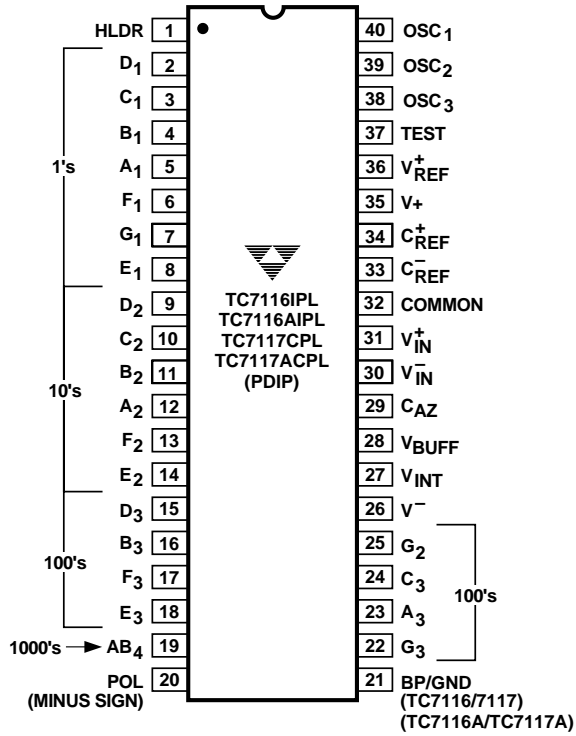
HLDR 1
$D_1$ 2
$C_1$ 3
$B_1$ 4
1's
$A_1$ 5
$F_1$ 6
$G_1$ 7
$E_1$ 8
$D_2$ 9
$C_2$ 10
$B_2$ 11
10's
$A_2$ 12
$F_2$ 13
$E_2$ 14
$D_3$ 15
$B_3$ 16
100's
$F_3$ 17
$E_3$ 18
1000's → $AB_4$ 19
POL (MINUS SIGN) 20

TC7116IPL
TC7116AIPL
TC7117CPL
TC7117ACPL
(PDIP)

40 $OSC_1$
39 $OSC_2$
38 $OSC_3$
37 TEST
36 $V^+_{REF}$
35 V+
34 $C^+_{REF}$
33 $C^-_{REF}$
32 COMMON
31 $V^+_{IN}$
30 $V^-_{IN}$
29 $C_{AZ}$
28 $V_{BUFF}$
27 $V_{INT}$
26 $V^-$
25 $G_2$
24 $C_3$
23 $A_3$
100's
22 $G_3$
21 BP/GND (TC7116/7117) (TC7116A/TC7117A)